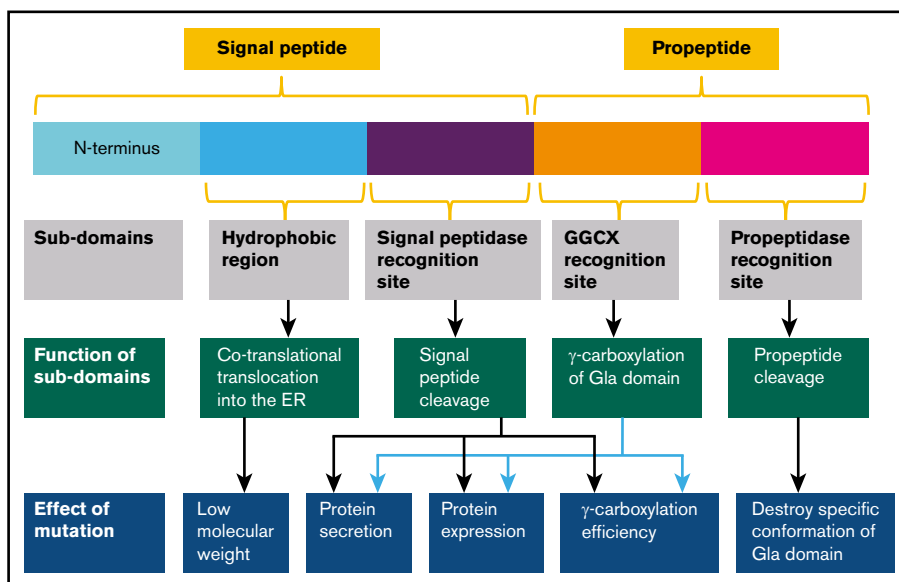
Signal peptide

Propeptide

N-terminus

Sub-domains

Hydrophobic region

Signal peptidase recognition site

GGCX recognition site

Propeptidase recognition site

Function of sub-domains

Co-translational translocation into the ER

Signal peptide cleavage

$\gamma$-carboxylation of Gla domain

Propeptide cleavage

Effect of mutation

Low molecular weight

Protein secretion

Protein expression

$\gamma$-carboxylation efficiency

Destroy specific conformation of Gla domain